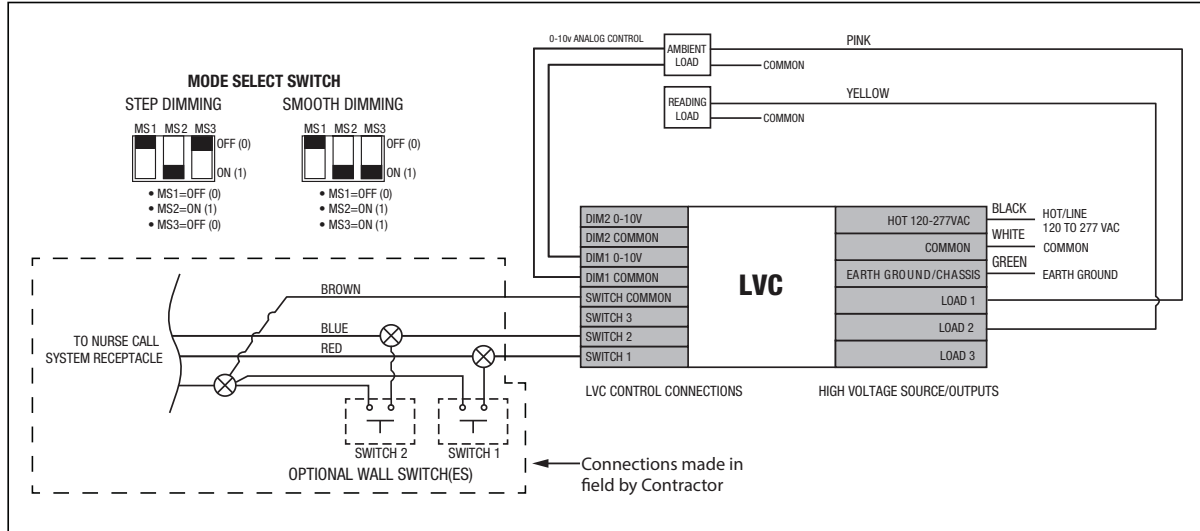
MODE SELECT SWITCH

STEP DIMMING

MS1 MS2 MS3

OFF (0)

ON (1)

• MS1=OFF (0)
• MS2=ON (1)
• MS3=OFF (0)

SMOOTH DIMMING

MS1 MS2 MS3

OFF (0)

ON (1)

• MS1=OFF (0)
• MS2=ON (1)
• MS3=ON (1)

0-10v ANALOG CONTROL

AMBIENT LOAD

COMMON

PINK

READING LOAD

COMMON

YELLOW

| DIM2 0-10V |
|---|
| DIM2 COMMON |
| DIM1 0-10V |
| DIM1 COMMON |
| SWITCH COMMON |
| SWITCH 3 |
| SWITCH 2 |
| SWITCH 1 |

LVC

| HOT 120-277VAC |
|---|
| COMMON |
| EARTH GROUND/CHASSIS |
| LOAD 1 |
| LOAD 2 |
| LOAD 3 |

BLACK HOT/LINE 120 TO 277 VAC

WHITE COMMON

GREEN EARTH GROUND

BROWN

BLUE

RED

TO NURSE CALL SYSTEM RECEPTACLE

SWITCH 2

SWITCH 1

OPTIONAL WALL SWITCH(ES)

LVC CONTROL CONNECTIONS

HIGH VOLTAGE SOURCE/OUTPUTS

Connections made in field by Contractor